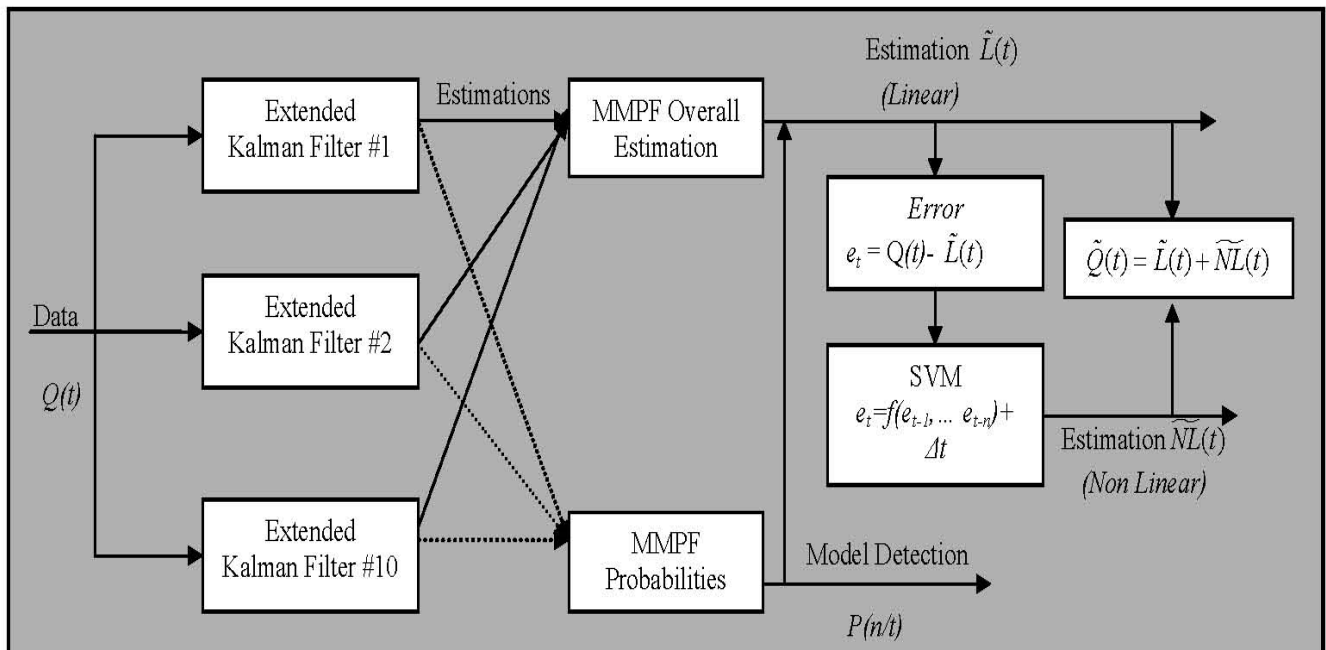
Extended Kalman Filter #1

Extended Kalman Filter #2

Extended Kalman Filter #10

Data

$Q(t)$

Estimations

MMPF Overall Estimation

MMPF Probabilities

Estimation $\tilde{L}(t)$

*(Linear)*

*Error*

$e_t$ = Q$(t)$- $\tilde{L}(t)$

$\tilde{Q}(t) = \tilde{L}(t) + \widetilde{NL}(t)$

SVM

$e_t$=$f$($e_{t-1}$, ... $e_{t-n}$)+ $\Delta t$

Estimation $\widetilde{NL}(t)$

*(Non Linear)*

Model Detection

$P(n/t)$